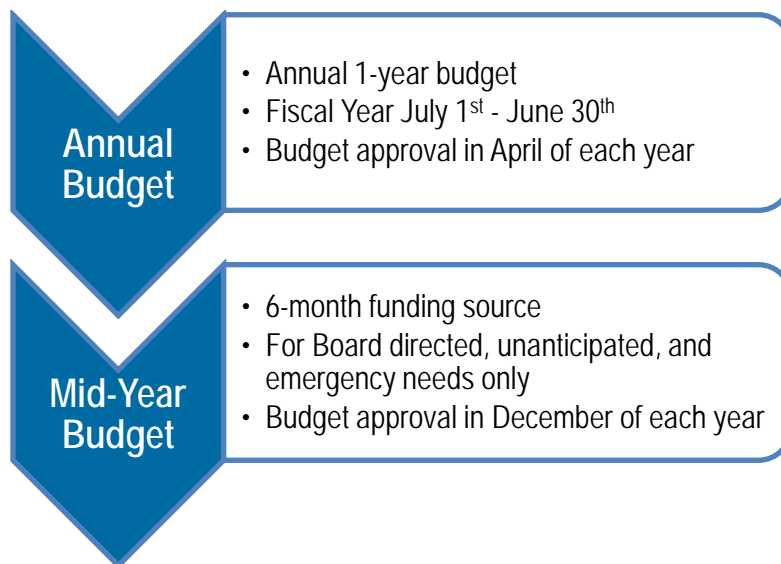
Annual Budget

• Annual 1-year budget
• Fiscal Year July 1$^{st}$ - June 30$^{th}$
• Budget approval in April of each year

Mid-Year Budget

• 6-month funding source
• For Board directed, unanticipated, and emergency needs only
• Budget approval in December of each year